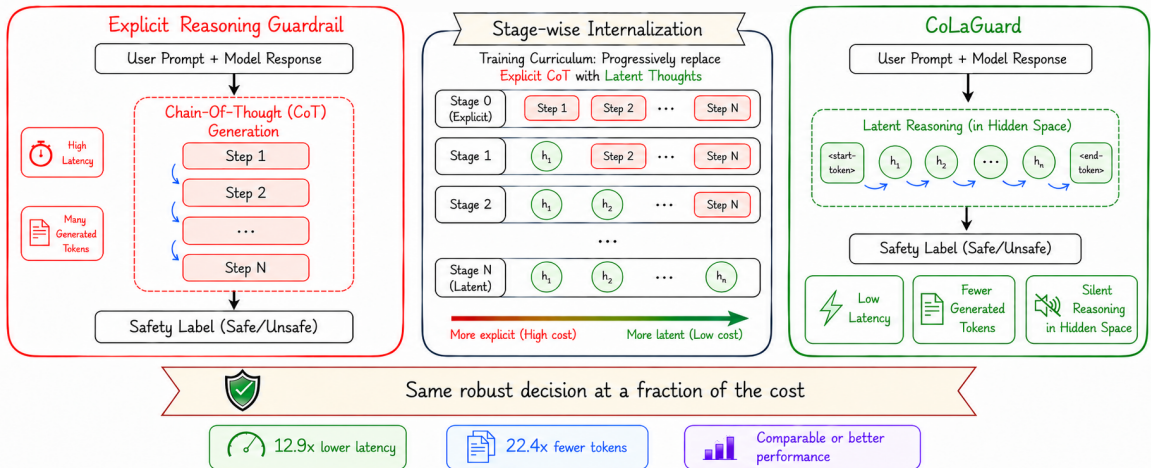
Explicit Reasoning Guardrail

User Prompt + Model Response

High Latency

Many Generated Tokens

Chain-Of-Thought (CoT) Generation

Step 1

Step 2

...

Step N

Safety Label (Safe/Unsafe)

Stage-wise Internalization

Training Curriculum: Progressively replace Explicit CoT with Latent Thoughts

Stage 0 (Explicit) | Step 1 | Step 2 | ... | Step N

Stage 1 | $h_1$ | Step 2 | ... | Step N

Stage 2 | $h_1$ | $h_2$ | ... | Step N

...

Stage N (Latent) | $h_1$ | $h_2$ | ... | $h_n$

More explicit (High cost)

More latent (Low cost)

CoLaGuard

User Prompt + Model Response

Latent Reasoning (in Hidden Space)

<start-token> $h_1$ $h_2$ ... $h_n$ <end-token>

Safety Label (Safe/Unsafe)

Low Latency

Fewer Generated Tokens

Silent Reasoning in Hidden Space

Same robust decision at a fraction of the cost

12.9x lower latency

22.4x fewer tokens

Comparable or better performance